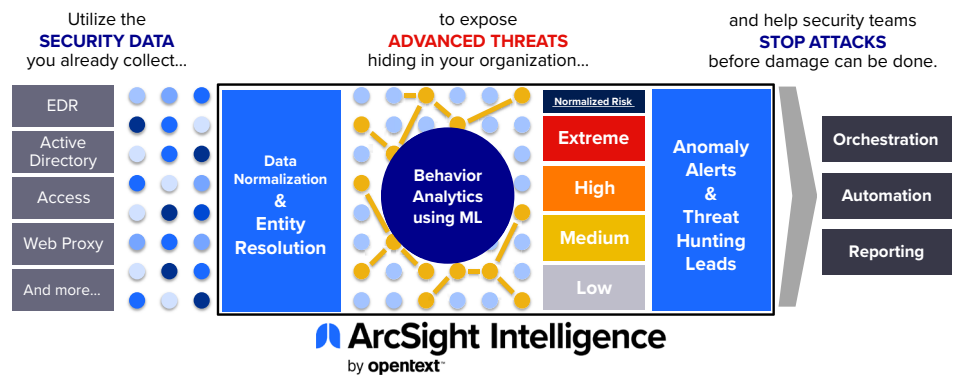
Utilize the
SECURITY DATA
you already collect...

to expose
ADVANCED THREATS
hiding in your organization...

and help security teams
STOP ATTACKS
before damage can be done.

EDR

Active Directory

Access

Web Proxy

And more...

Data Normalization
&
Entity Resolution

Behavior Analytics using ML

Normalized Risk

Extreme

High

Medium

Low

Anomaly Alerts
&
Threat Hunting Leads

Orchestration

Automation

Reporting

ArcSight Intelligence
by opentext™